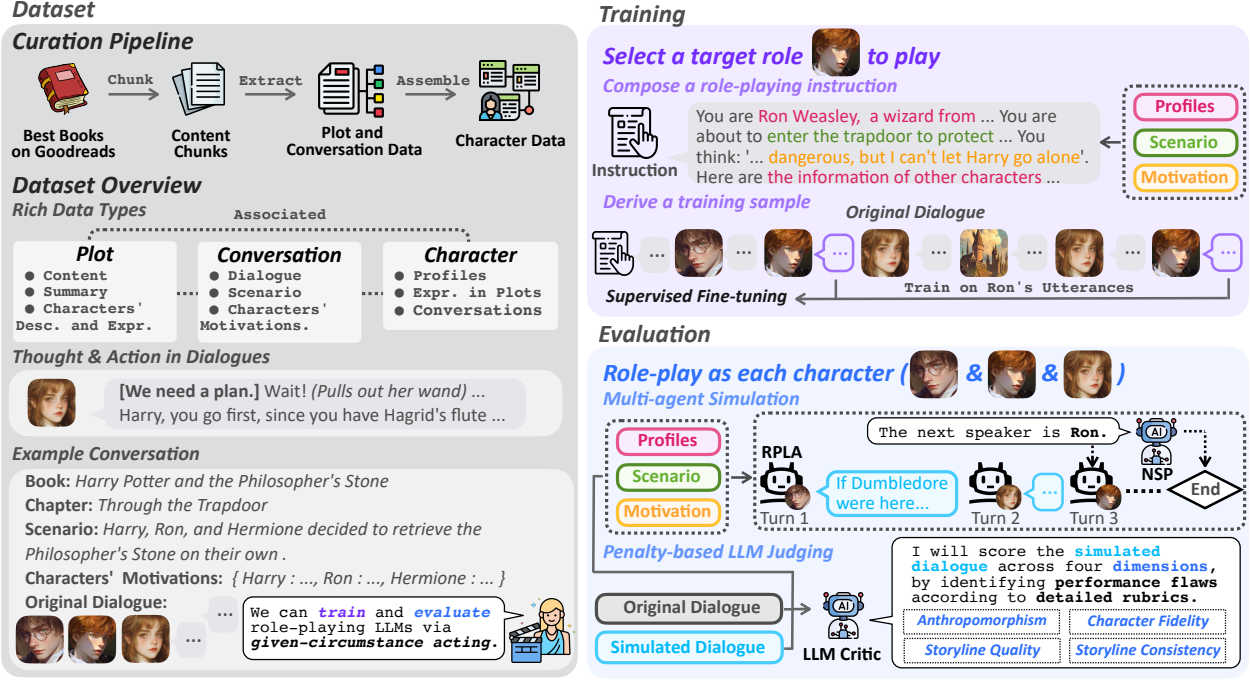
Dataset

Curation Pipeline

Chunk Extract Assemble

Best Books on Goodreads

Content Chunks

Plot and Conversation Data

Character Data

Dataset Overview

Rich Data Types

Associated

Plot
● Content
● Summary
● Characters' Desc. and Expr.

Conversation
● Dialogue
● Scenario
● Characters' Motivations.

Character
● Profiles
● Expr. in Plots
● Conversations

Thought & Action in Dialogues

[We need a plan.] Wait! (Pulls out her wand) ... Harry, you go first, since you have Hagrid's flute ...

Example Conversation

Book: Harry Potter and the Philosopher's Stone
Chapter: Through the Trapdoor
Scenario: Harry, Ron, and Hermione decided to retrieve the Philosopher's Stone on their own .
Characters' Motivations: { Harry : ..., Ron : ..., Hermione : ... }
Original Dialogue:

...

We can train and evaluate role-playing LLMs via given-circumstance acting.

Training

Select a target role to play

Compose a role-playing instruction

Instruction

You are Ron Weasley, a wizard from ... You are about to enter the trapdoor to protect ... You think: '... dangerous, but I can't let Harry go alone'. Here are the information of other characters ...

Profiles
Scenario
Motivation

Derive a training sample

Original Dialogue

... ... ... ... ... ...

Supervised Fine-tuning

Train on Ron's Utterances

Evaluation

Role-play as each character ( & & )

Multi-agent Simulation

Profiles
Scenario
Motivation

RPLA

The next speaker is Ron.

AI
NSP

If Dumbledore were here...

...

End

Turn 1 Turn 2 Turn 3

Penalty-based LLM Judging

Original Dialogue

Simulated Dialogue

AI
LLM Critic

I will score the simulated dialogue across four dimensions, by identifying performance flaws according to detailed rubrics.

Anthropomorphism
Character Fidelity
Storyline Quality
Storyline Consistency